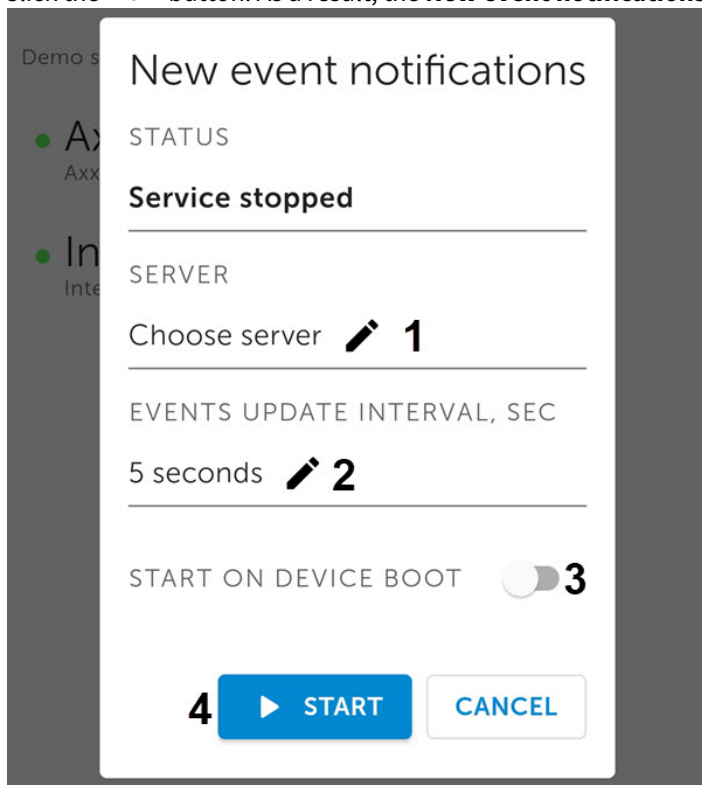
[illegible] button. As a result, the New event notifications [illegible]

Demo s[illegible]

Ax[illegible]
Axx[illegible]

In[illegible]
Inte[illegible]

New event notifications

STATUS

Service stopped

SERVER

Choose server 1

EVENTS UPDATE INTERVAL, SEC

5 seconds 2

START ON DEVICE BOOT 3

4 START CANCEL